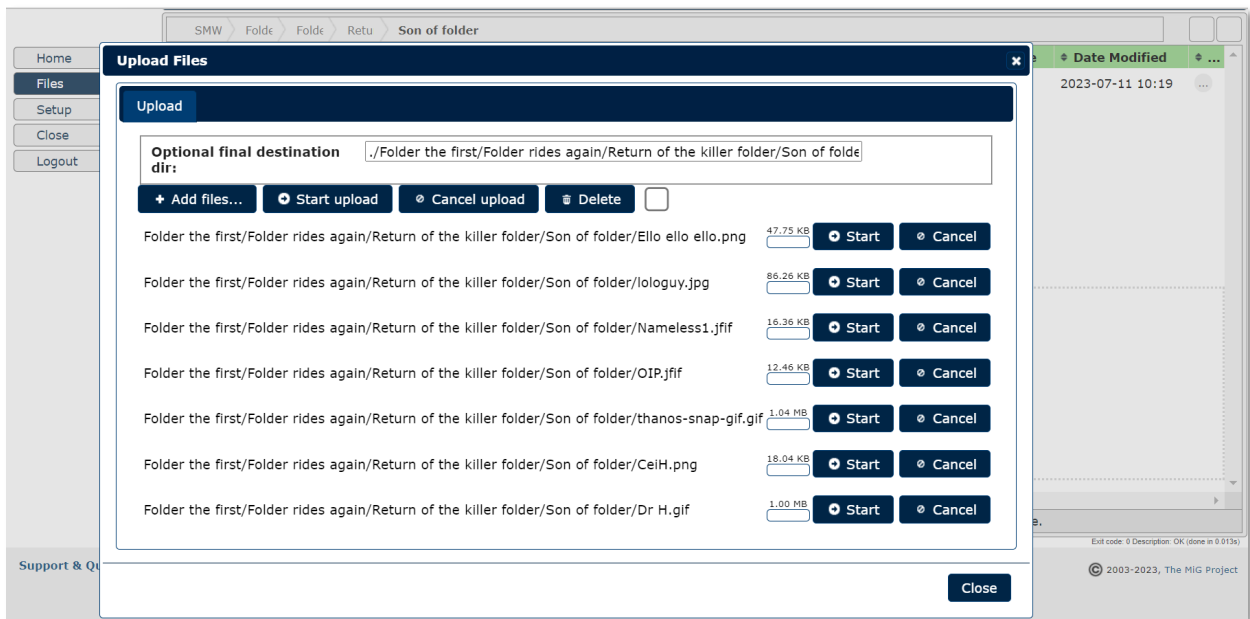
SMW Folde Folde Retu Son of folder

Home
Files
Setup
Close
Logout

Upload Files

Date Modified
2023-07-11 10:19

Upload

Optional final destination dir: ./Folder the first/Folder rides again/Return of the killer folder/Son of folde

+ Add files... Start upload Cancel upload Delete

Folder the first/Folder rides again/Return of the killer folder/Son of folder/Ello ello ello.png 47.75 KB Start Cancel

Folder the first/Folder rides again/Return of the killer folder/Son of folder/lologuy.jpg 86.26 KB Start Cancel

Folder the first/Folder rides again/Return of the killer folder/Son of folder/Nameless1.jfif 16.36 KB Start Cancel

Folder the first/Folder rides again/Return of the killer folder/Son of folder/OIP.jfif 12.46 KB Start Cancel

Folder the first/Folder rides again/Return of the killer folder/Son of folder/thanos-snap-gif.gif 1.04 MB Start Cancel

Folder the first/Folder rides again/Return of the killer folder/Son of folder/CeiH.png 18.04 KB Start Cancel

Folder the first/Folder rides again/Return of the killer folder/Son of folder/Dr H.gif 1.00 MB Start Cancel

Exit code: 0 Description: OK (done in 0.013s)

Support & Q

Close

2003-2023, The MIG Project